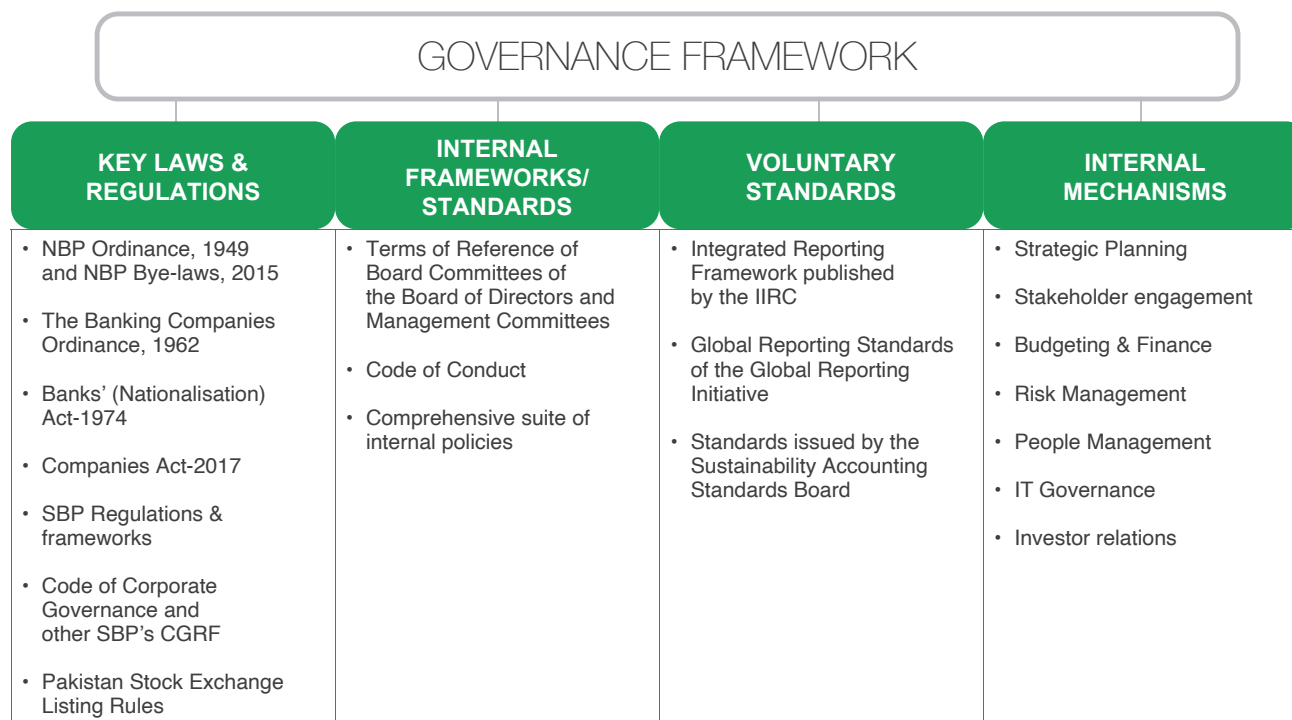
GOVERNANCE FRAMEWORK

KEY LAWS & REGULATIONS

• NBP Ordinance, 1949 and NBP Bye-laws, 2015
• The Banking Companies Ordinance, 1962
• Banks' (Nationalisation) Act-1974
• Companies Act-2017
• SBP Regulations & frameworks
• Code of Corporate Governance and other SBP's CGRF
• Pakistan Stock Exchange Listing Rules

INTERNAL FRAMEWORKS/ STANDARDS

• Terms of Reference of Board Committees of the Board of Directors and Management Committees
• Code of Conduct
• Comprehensive suite of internal policies

VOLUNTARY STANDARDS

• Integrated Reporting Framework published by the IIRC
• Global Reporting Standards of the Global Reporting Initiative
• Standards issued by the Sustainability Accounting Standards Board

INTERNAL MECHANISMS

• Strategic Planning
• Stakeholder engagement
• Budgeting & Finance
• Risk Management
• People Management
• IT Governance
• Investor relations